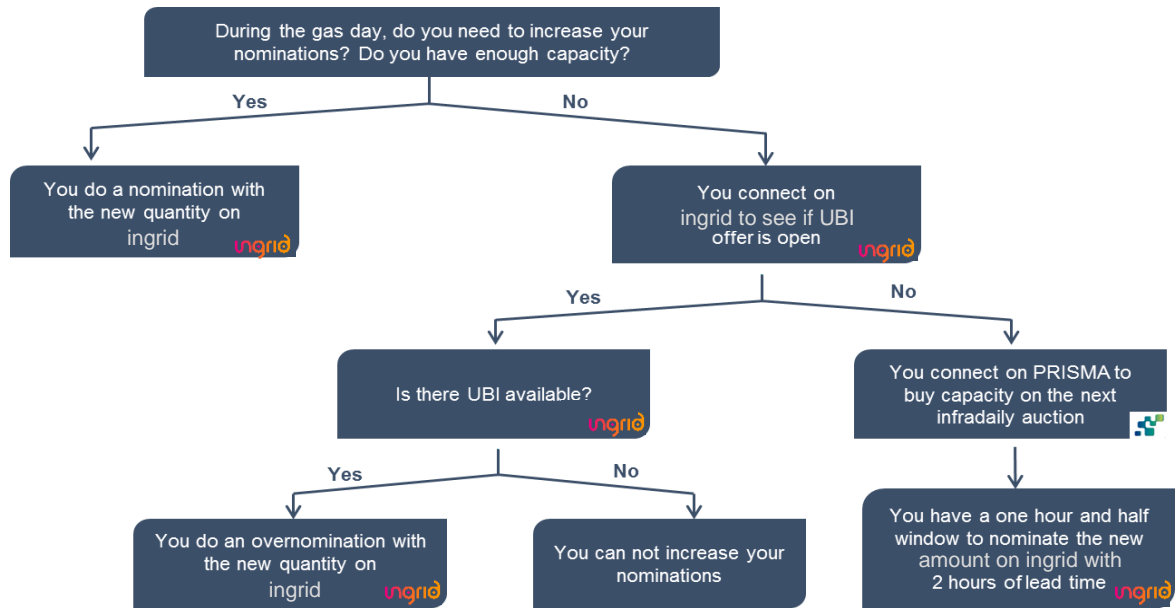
During the gas day, do you need to increase your nominations? Do you have enough capacity?

Yes

No

You do a nomination with the new quantity on ingrid

ingrid

You connect on ingrid to see if UBI offer is open

ingrid

Yes

No

Is there UBI available?

ingrid

You connect on PRISMA to buy capacity on the next infradaily auction

Yes

No

You do an overnomination with the new quantity on ingrid

ingrid

You can not increase your nominations

You have a one hour and half window to nominate the new amount on ingrid with 2 hours of lead time

ingrid